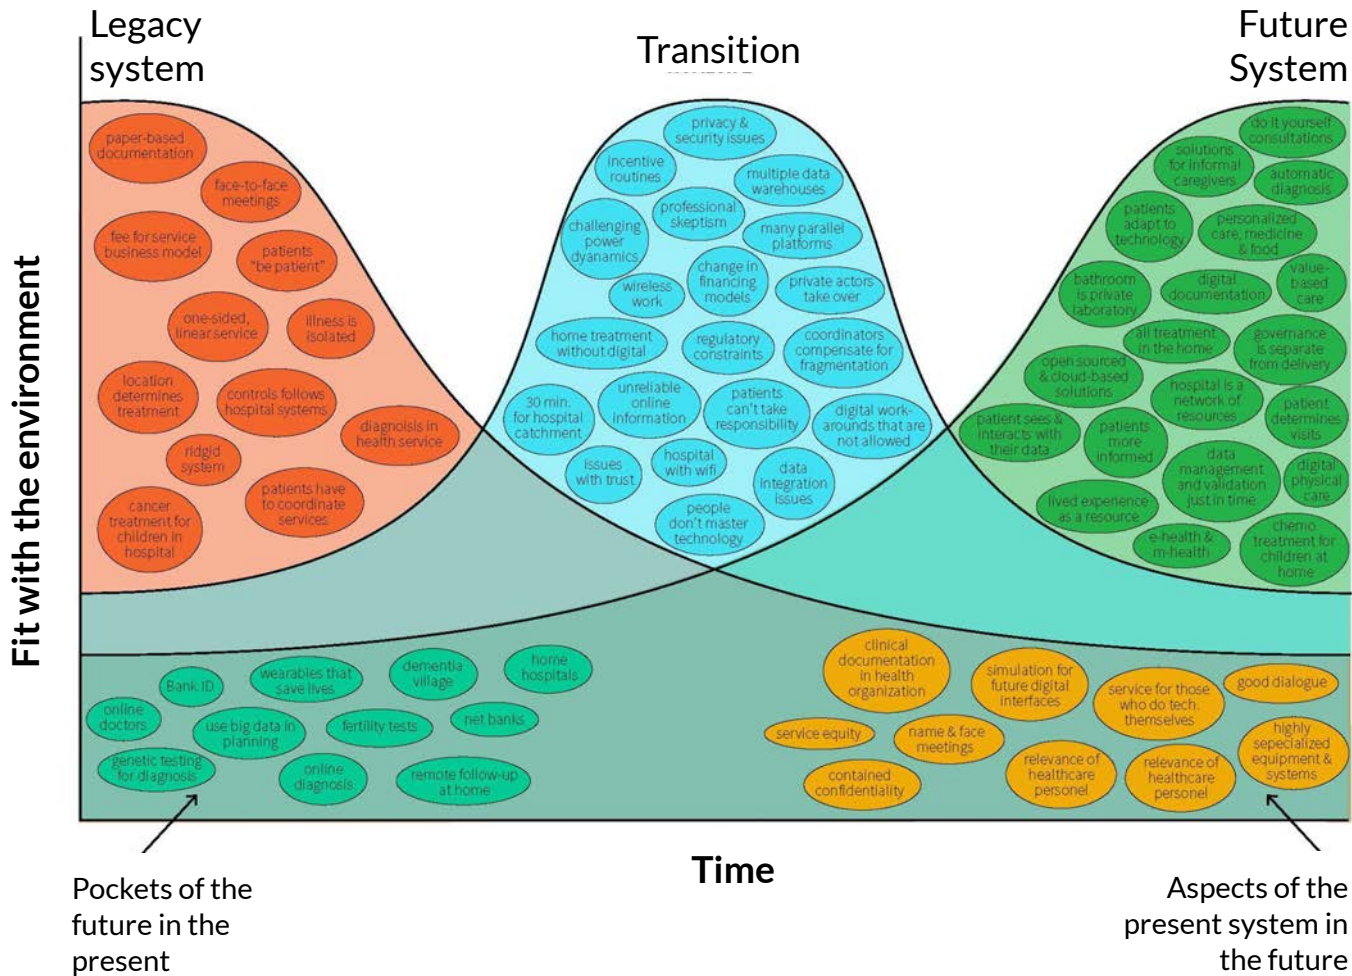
Legacy system

Transition

Future System

Fit with the environment

paper-based documentation
face-to-face meetings
fee for service business model
patients "be patient"
one-sided, linear service
illness is isolated
location determines treatment
controls follows hospital systems
diagnosis in health service
ridgid system
patients have to coordinate services
cancer treatment for children in hospital

privacy & security issues
incentive routines
multiple data warehouses
professional skeptism
challenging power dynamics
many parallel platforms
change in financing models
wireless work
private actors take over
home treatment without digital
regulatory constraints
coordinators compensate for fragmentation
30 min. for hospital catchment
unreliable online information
patients can't take responsibility
digital work-arounds that are not allowed
issues with trust
hospital with wifi
data integration issues
people don't master technology

do it yourself consultations
solutions for informal caregivers
automatic diagnosis
patients adapt to technology
personalized care, medicine & food
bathroom is private laboratory
digital documentation
value-based care
all treatment in the home
governance is separate from delivery
open sourced & cloud-based solutions
hospital is a network of resources
patient determines visits
patient sees & interacts with their data
patients more informed
data management and validation just in time
digital physical care
lived experience as a resource
e-health & m-health
chemo treatment for children at home

Bank ID
wearables that save lives
dementia village
home hospitals
online doctors
use big data in planning
fertility tests
net banks
genetic testing for diagnosis
online diagnosis
remote follow-up at home

clinical documentation in health organization
simulation for future digital interfaces
service for those who do tech. themselves
good dialogue
service equity
name & face meetings
highly sepecialized equipment & systems
contained confidentiality
relevance of healthcare personel
relevance of healthcare personel

Time

Pockets of the future in the present

Aspects of the present system in the future